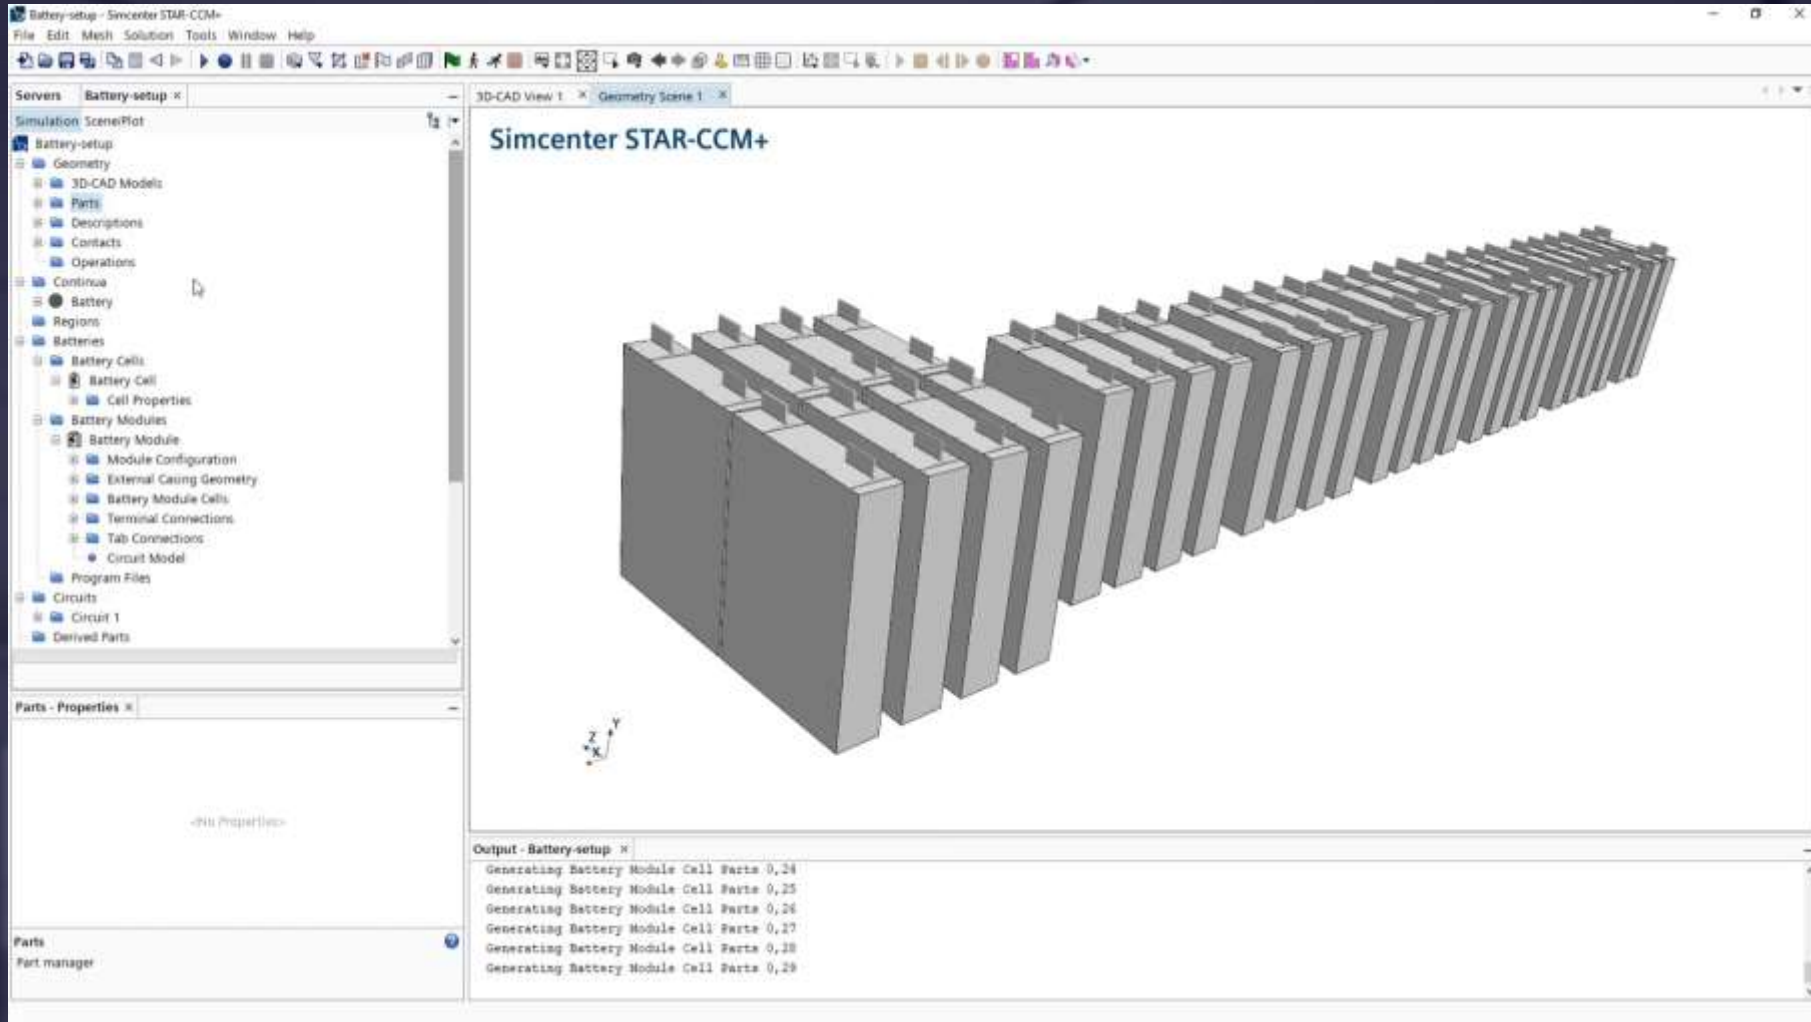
Battery-setup - Simcenter STAR-CCM+

File Edit Mesh Solution Tools Window Help

Servers Battery-setup ×

Simulation Scene/Plot

Battery-setup
Geometry
3D-CAD Models
Parts
Descriptions
Contacts
Operations
Continua
Battery
Regions
Batteries
Battery Cells
Battery Cell
Cell Properties
Battery Modules
Battery Module
Module Configuration
External Casing Geometry
Battery Module Cells
Terminal Connections
Tab Connections
Circuit Model
Program Files
Circuits
Circuit 1
Derived Parts

Parts - Properties ×

<No Properties>

Parts
Part manager

3D-CAD View 1 × Geometry Scene 1 ×

Simcenter STAR-CCM+

Z Y X

Output - Battery-setup ×

Generating Battery Module Cell Parts 0,24
Generating Battery Module Cell Parts 0,25
Generating Battery Module Cell Parts 0,26
Generating Battery Module Cell Parts 0,27
Generating Battery Module Cell Parts 0,28
Generating Battery Module Cell Parts 0,29